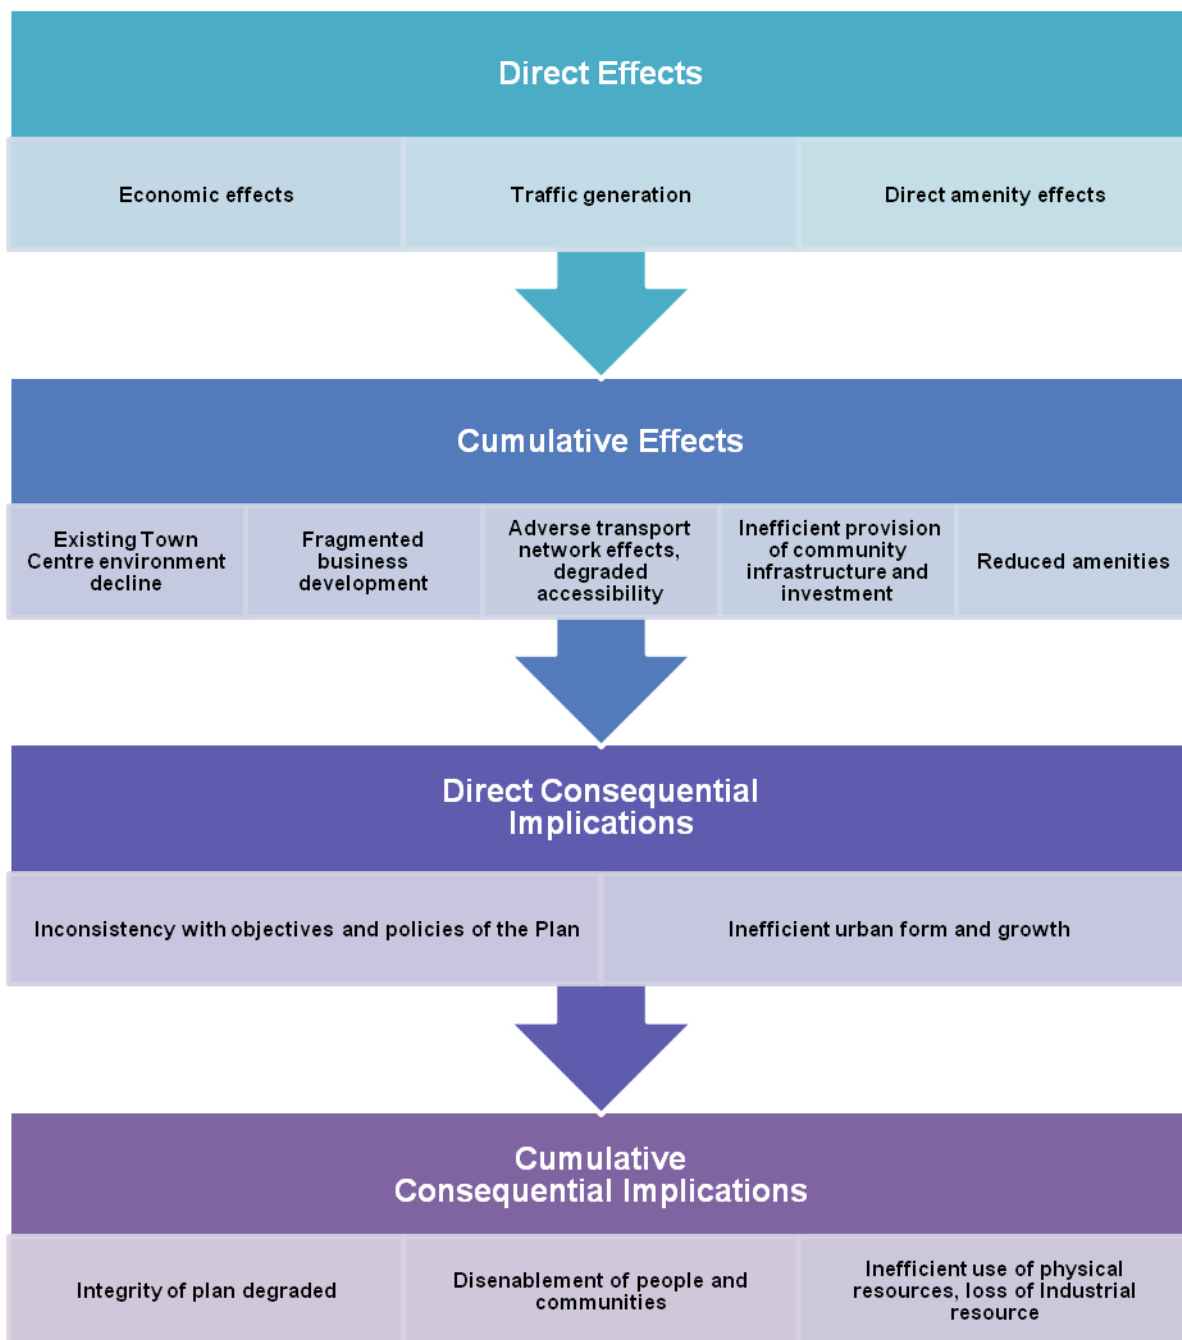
Direct Effects

Economic effects

Traffic generation

Direct amenity effects

Cumulative Effects

Existing Town Centre environment decline

Fragmented business development

Adverse transport network effects, degraded accessibility

Inefficient provision of community infrastructure and investment

Reduced amenities

Direct Consequential Implications

Inconsistency with objectives and policies of the Plan

Inefficient urban form and growth

Cumulative Consequential Implications

Integrity of plan degraded

Disenablement of people and communities

Inefficient use of physical resources, loss of Industrial resource